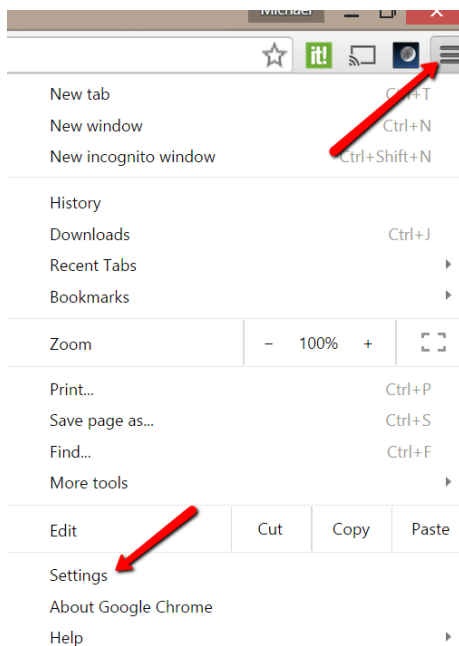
Michael

it!

New tab Ctrl+T
New window Ctrl+N
New incognito window Ctrl+Shift+N

History
Downloads Ctrl+J
Recent Tabs
Bookmarks

Zoom − 100% +

Print... Ctrl+P
Save page as... Ctrl+S
Find... Ctrl+F
More tools

Edit Cut Copy Paste

Settings
About Google Chrome
Help